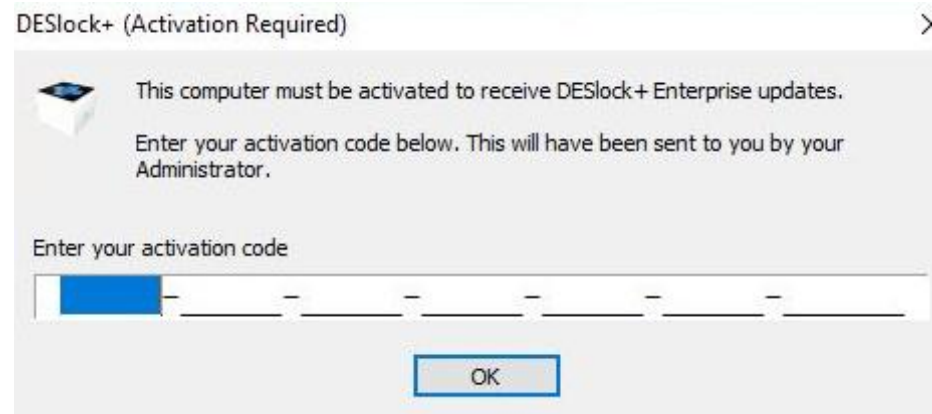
DESlock+ (Activation Required)

This computer must be activated to receive DESlock+ Enterprise updates.

Enter your activation code below. This will have been sent to you by your Administrator.

Enter your activation code

OK